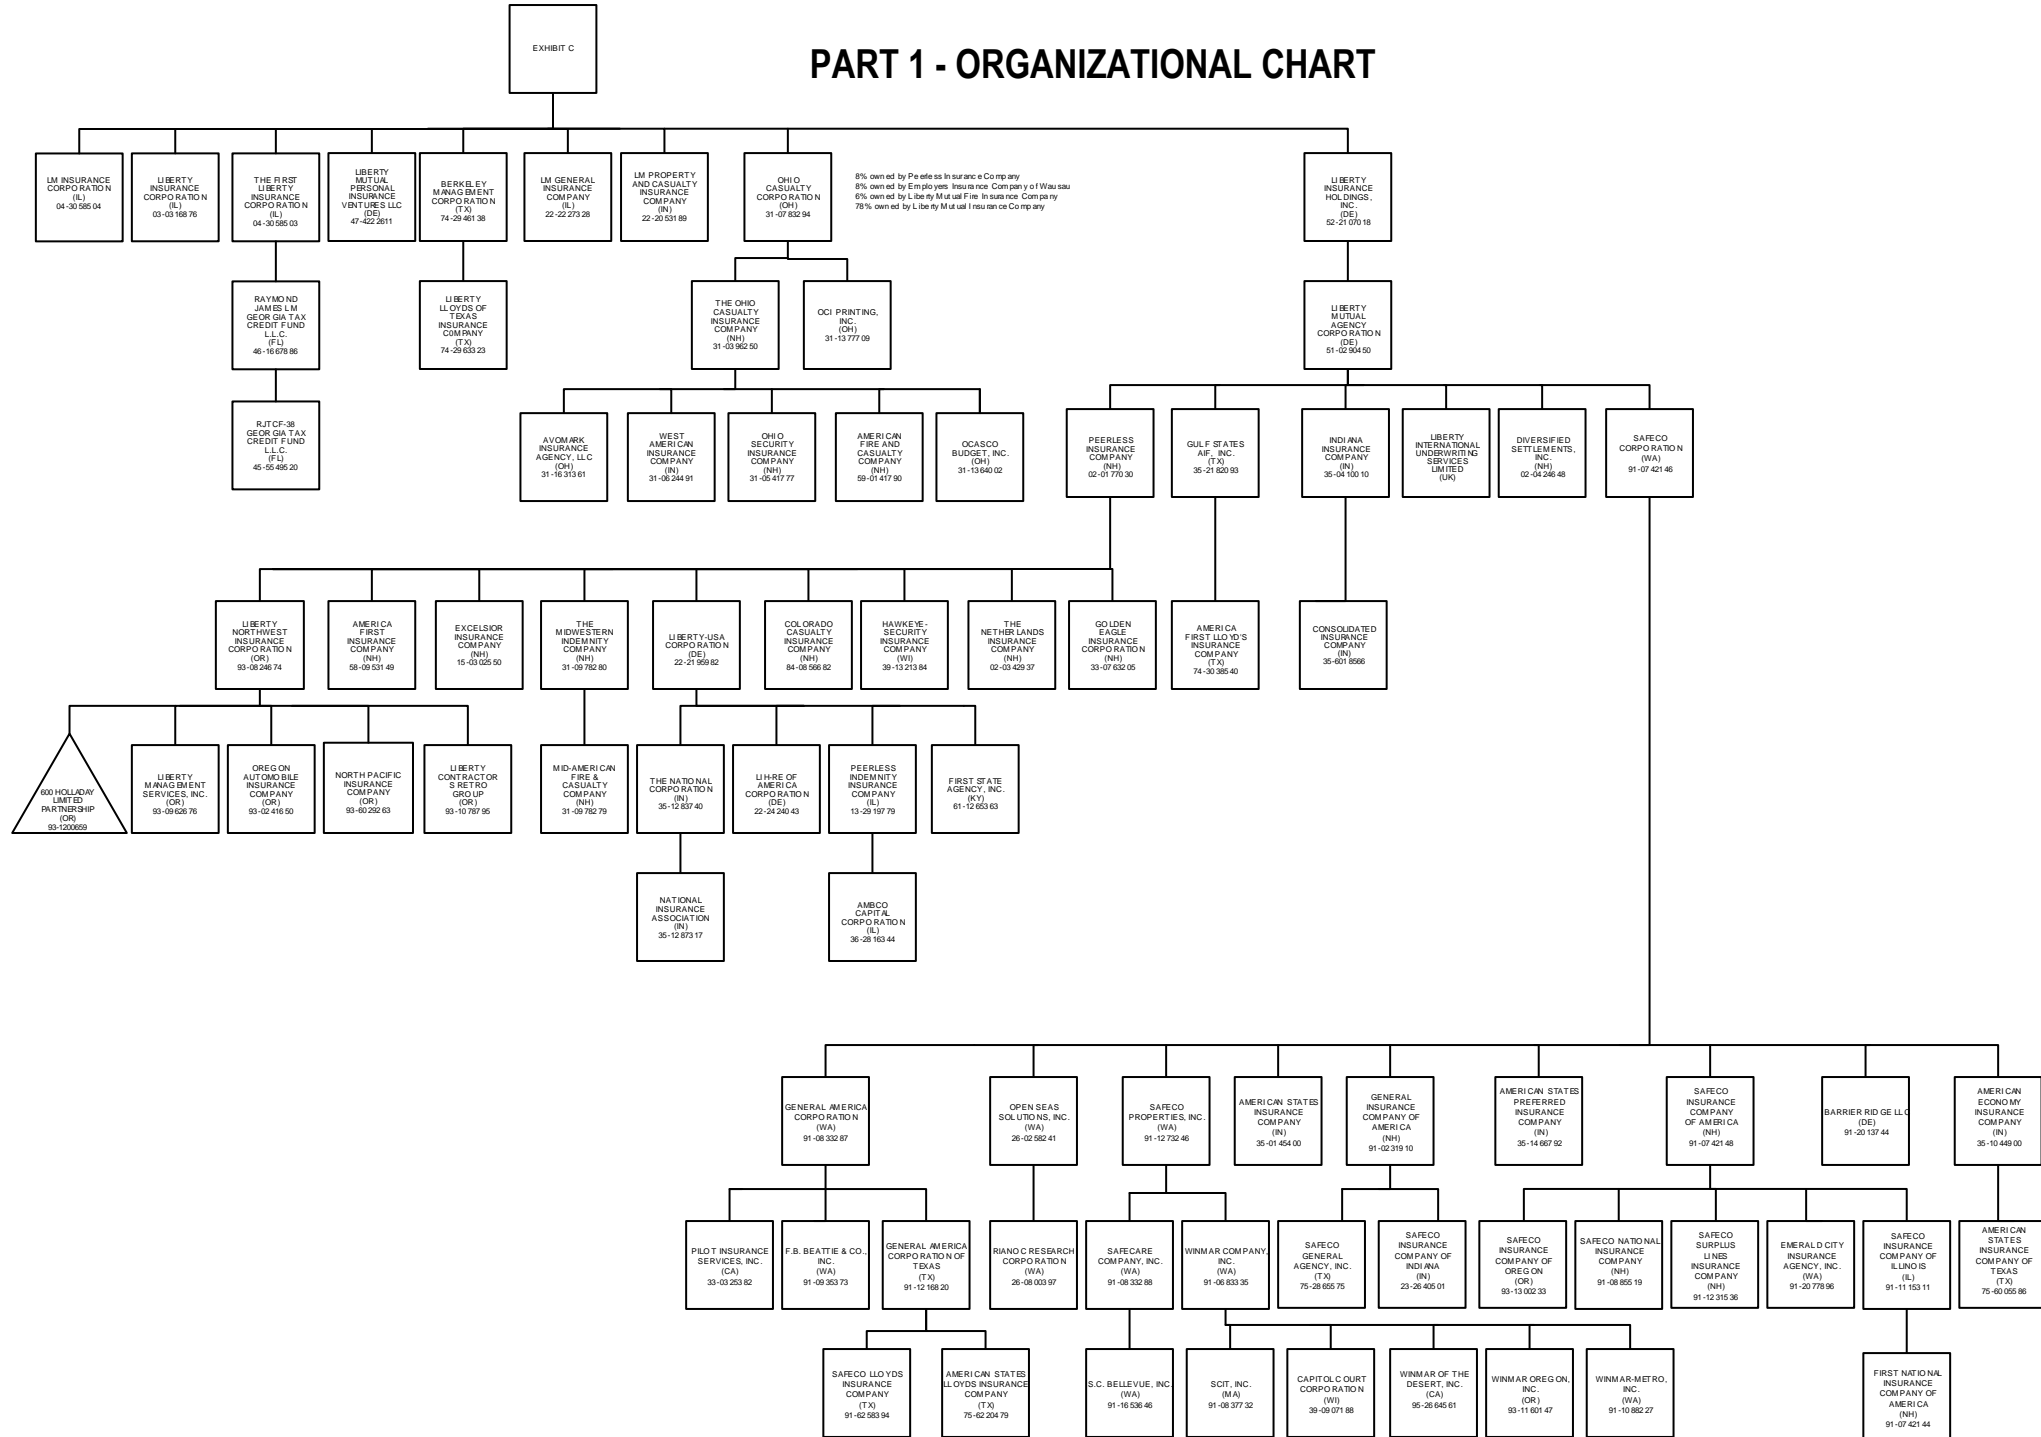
EXHIBIT C

PART 1 - ORGANIZATIONAL CHART

LM INSURANCE CORPORATION (IL) 04-30 585 04

LIBERTY INSURANCE CORPORATION (IL) 03-03 168 76

THE FIRST LIBERTY INSURANCE CORPORATION (IL) 04-30 585 03

LIBERTY MUTUAL PERSONAL INSURANCE VENTURES LLC (DE) 47-422 2611

BERKELEY MANAGEMENT CORPORATION (TX) 74-29 461 38

LM GENERAL INSURANCE COMPANY (IL) 22-22 273 28

LM PROPERTY AND CASUALTY INSURANCE COMPANY (IN) 22-20 531 89

OHIO CASUALTY CORPORATION (OH) 31-07 832 94

8% owned by Peerless Insurance Company
8% owned by Employers Insurance Company of Wausau
6% owned by Liberty Mutual Fire Insurance Company
78% owned by Liberty Mutual Insurance Company

LIBERTY INSURANCE HOLDINGS, INC. (DE) 52-21 070 18

RAYMOND JAMES LM GEORGIA TAX CREDIT FUND L.L.C. (FL) 46-16 678 86

LIBERTY LLOYDS OF TEXAS INSURANCE COMPANY (TX) 74-29 633 23

THE OHIO CASUALTY INSURANCE COMPANY (NH) 31-03 962 50

OCI PRINTING, INC. (OH) 31-13 777 09

LIBERTY MUTUAL AGENCY CORPORATION (DE) 51-02 904 50

RJTCF-38 GEORGIA TAX CREDIT FUND L.L.C. (FL) 45-55 495 20

AVOMARK INSURANCE AGENCY, LLC (OH) 31-16 313 61

WEST AMERICAN INSURANCE COMPANY (IN) 31-06 244 91

OHIO SECURITY INSURANCE COMPANY (NH) 31-05 417 77

AMERICAN FIRE AND CASUALTY COMPANY (NH) 59-01 417 90

OCASCO BUDGET, INC. (OH) 31-13 640 02

PEERLESS INSURANCE COMPANY (NH) 02-01 770 30

GULF STATES AIF, INC. (TX) 35-21 820 93

INDIANA INSURANCE COMPANY (IN) 35-04 100 10

LIBERTY INTERNATIONAL UNDERWRITING SERVICES LIMITED (UK)

DIVERSIFIED SETTLEMENTS, INC. (NH) 02-04 246 48

SAFECO CORPORATION (WA) 91-07 421 46

LIBERTY NORTHWEST INSURANCE CORPORATION (OR) 93-08 246 74

AMERICA FIRST INSURANCE COMPANY (NH) 58-09 531 49

EXCELSIOR INSURANCE COMPANY (NH) 15-03 025 50

THE MIDWESTERN INDEMNITY COMPANY (NH) 31-09 782 80

LIBERTY-USA CORPORATION (DE) 22-21 959 82

COLORADO CASUALTY INSURANCE COMPANY (NH) 84-08 566 82

HAWKEYE-SECURITY INSURANCE COMPANY (WI) 39-13 213 84

THE NETHERLANDS INSURANCE COMPANY (NH) 02-03 429 37

GOLDEN EAGLE INSURANCE CORPORATION (NH) 33-07 632 05

AMERICA FIRST LLOYD'S INSURANCE COMPANY (TX) 74-30 385 40

CONSOLIDATED INSURANCE COMPANY (IN) 35-601 8566

600 HOLLADAY LIMITED PARTNERSHIP (OR) 93-1200659

LIBERTY MANAGEMENT SERVICES, INC. (OR) 93-09 626 76

OREGON AUTOMOBILE INSURANCE COMPANY (OR) 93-02 416 50

NORTH PACIFIC INSURANCE COMPANY (OR) 93-60 292 63

LIBERTY CONTRACTORS RETRO GROUP (OR) 93-10 787 95

MID-AMERICAN FIRE & CASUALTY COMPANY (NH) 31-09 782 79

THE NATIONAL CORPORATION (IN) 35-12 837 40

LIH-RE OF AMERICA CORPORATION (DE) 22-24 240 43

PEERLESS INDEMNITY INSURANCE COMPANY (IL) 13-29 197 79

FIRST STATE AGENCY, INC. (KY) 61-12 653 63

NATIONAL INSURANCE ASSOCIATION (IN) 35-12 873 17

AMBCO CAPITAL CORPORATION (IL) 36-28 163 44

GENERAL AMERICA CORPORATION (WA) 91-08 332 87

OPEN SEAS SOLUTIONS, INC. (WA) 26-02 582 41

SAFECO PROPERTIES, INC. (WA) 91-12 732 46

AMERICAN STATES INSURANCE COMPANY (IN) 35-01 454 00

GENERAL INSURANCE COMPANY OF AMERICA (NH) 91-02 319 10

AMERICAN STATES PREFERRED INSURANCE COMPANY (IN) 35-14 667 92

SAFECO INSURANCE COMPANY OF AMERICA (NH) 91-07 421 48

BARRIER RIDGE LLC (DE) 91-20 137 44

AMERICAN ECONOMY INSURANCE COMPANY (IN) 35-10 449 00

PILOT INSURANCE SERVICES, INC. (CA) 33-03 253 82

F.B. BEATTIE & CO., INC. (WA) 91-09 353 73

GENERAL AMERICA CORPORATION OF TEXAS (TX) 91-12 168 20

RIANOC RESEARCH CORPORATION (WA) 26-08 003 97

SAFECARE COMPANY, INC. (WA) 91-08 332 88

WINMAR COMPANY, INC. (WA) 91-06 833 35

SAFECO GENERAL AGENCY, INC. (TX) 75-28 655 75

SAFECO INSURANCE COMPANY OF INDIANA (IN) 23-26 405 01

SAFECO INSURANCE COMPANY OF OREGON (OR) 93-13 002 33

SAFECO NATIONAL INSURANCE COMPANY (NH) 91-08 855 19

SAFECO SURPLUS LINES INSURANCE COMPANY (NH) 91-12 315 36

EMERALD CITY INSURANCE AGENCY, INC. (WA) 91-20 778 96

SAFECO INSURANCE COMPANY OF ILLINOIS (IL) 91-11 153 11

AMERICAN STATES INSURANCE COMPANY OF TEXAS (TX) 75-60 055 86

SAFECO LLOYDS INSURANCE COMPANY (TX) 91-62 583 94

AMERICAN STATES LLOYDS INSURANCE COMPANY (TX) 75-62 204 79

S.C. BELLEVUE, INC. (WA) 91-16 536 46

SCIT, INC. (MA) 91-08 377 32

CAPITOL COURT CORPORATION (WI) 39-09 071 88

WINMAR OF THE DESERT, INC. (CA) 95-26 645 61

WINMAR OREGON, INC. (OR) 93-11 601 47

WINMAR-METRO, INC. (WA) 91-10 882 27

FIRST NATIONAL INSURANCE COMPANY OF AMERICA (NH) 91-07 421 44